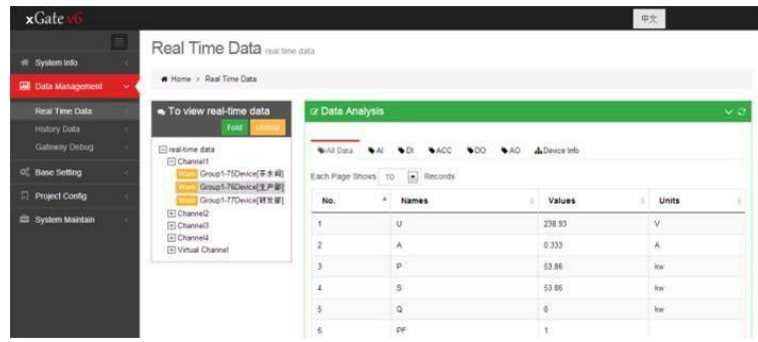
xGate v6

中文

System Info
Data Management
Real Time Data
History Data
Gateway Debug
Base Setting
Project Config
System Maintain

Real Time Data real time data

Home > Real Time Data

To view real-time data

Fold Unfold

real-time data
Channel1
Warn Group1-75Device[茶水间]
Warn Group1-76Device[生产部]
Warn Group1-77Device[研发部]
Channel2
Channel3
Channel4
Virtual Channel

Data Analysis

All Data AI DI ACC DO AO Device Info

Each Page Shows 10 Records

| No. | Names | Values | Units |
|---|---|---|---|
| 1 | U | 238.93 | V |
| 2 | A | 0.333 | A |
| 3 | P | 53.86 | kw |
| 4 | S | 53.86 | kw |
| 5 | Q | 0 | kw |
| 6 | PF | 1 | |